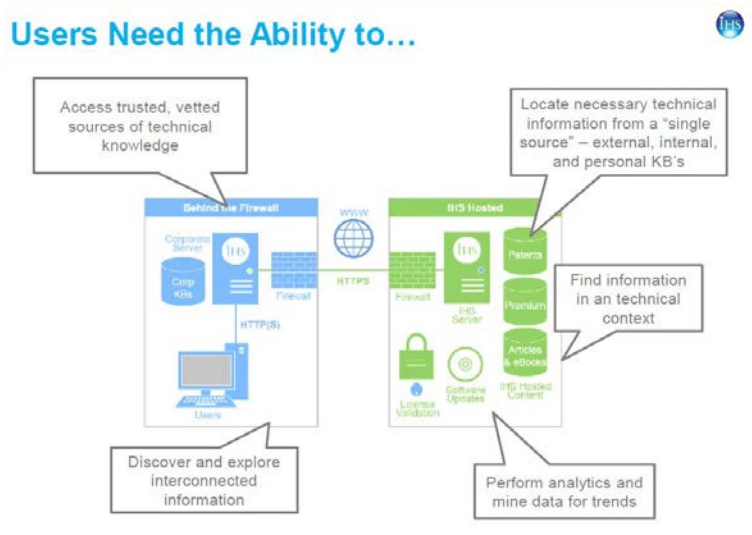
Users Need the Ability to…

IHS

Access trusted, vetted sources of technical knowledge

Locate necessary technical information from a "single source" – external, internal, and personal KB's

Behind the Firewall

Corporate Server

IHS

Corp KBs

Firewall

HTTP(S)

Users

WWW

HTTPS

IHS Hosted

Firewall

IHS

IHS Server

Patents

Premium

Articles & eBooks

IHS Hosted Content

License Validation

Software Updates

Find information in an technical context

Discover and explore interconnected information

Perform analytics and mine data for trends